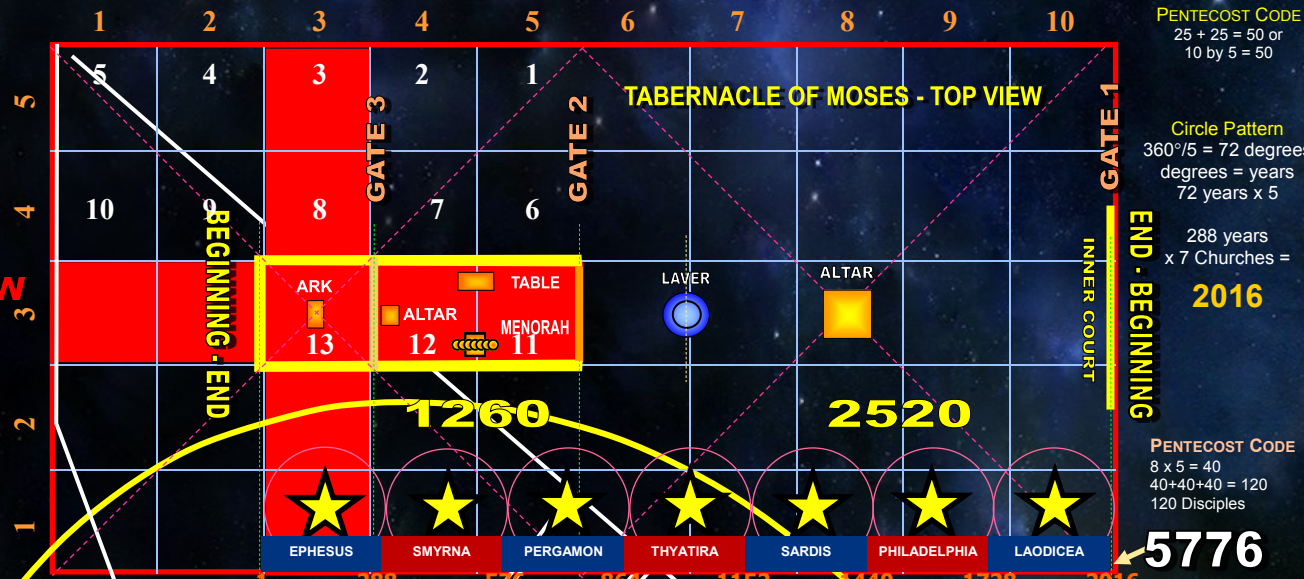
1 2 3 4 5 6 7 8 9 10

PENTECOST CODE
25 + 25 = 50 or
10 by 5 = 50

5 4 3 2 1

5

TABERNACLE OF MOSES - TOP VIEW

GATE 3

GATE 2

GATE 1

Circle Pattern
360°/5 = 72 degrees
degrees = years
72 years x 5

4

10 9 8 7 6

BEGINNING - END

END - BEGINNING

INNER COURT

288 years
x 7 Churches =

2016

W

3

ARK

TABLE

LAVER

ALTAR

ALTAR

MENORAH

13 12 11

2

1260

2520

PENTECOST CODE
8 x 5 = 40
40+40+40 = 120
120 Disciples

1

EPHESUS SMYRNA PERGAMON THYATIRA SARDIS PHILADELPHIA LAODICEA

5776

1 288 576 864 1152 1440 1728 2016